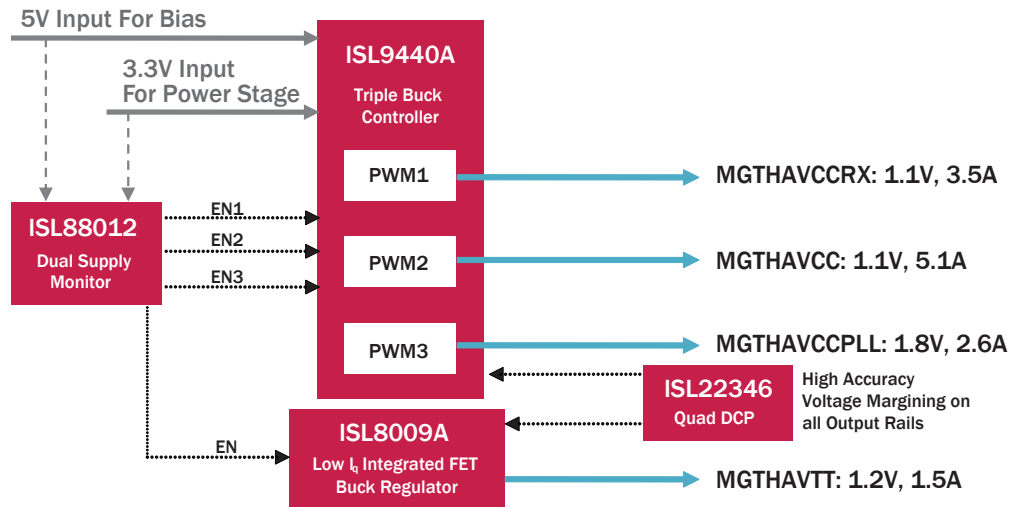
5V Input For Bias

3.3V Input For Power Stage

ISL9440A

Triple Buck Controller

PWM1

PWM2

PWM3

MGTHAVCCRX: 1.1V, 3.5A

MGTHAVCC: 1.1V, 5.1A

MGTHAVCCPLL: 1.8V, 2.6A

ISL88012

Dual Supply Monitor

EN1

EN2

EN3

ISL22346

Quad DCP

High Accuracy Voltage Margining on all Output Rails

EN

ISL8009A

Low $I_q$ Integrated FET Buck Regulator

MGTHAVTT: 1.2V, 1.5A